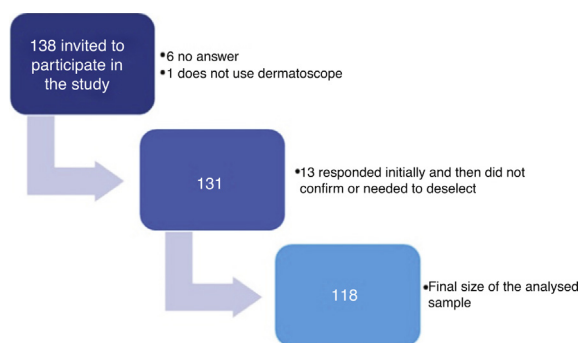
138 invited to participate in the study

•6 no answer
•1 does not use dermatoscope

131

•13 responded initially and then did not confirm or needed to deselect

118

•Final size of the analysed sample